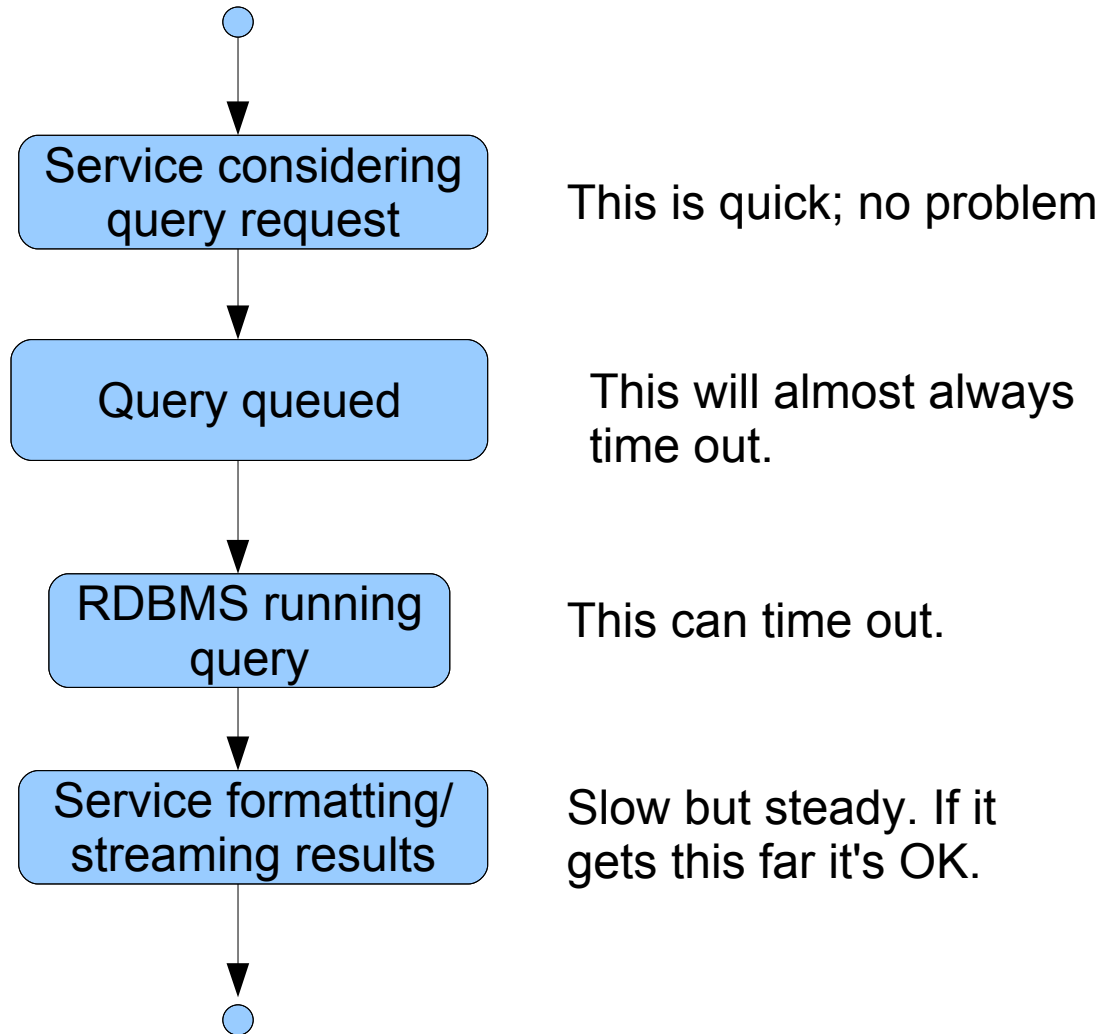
Service considering query request

This is quick; no problem

Query queued

This will almost always time out.

RDBMS running query

This can time out.

Service formatting/ streaming results

Slow but steady. If it gets this far it's OK.